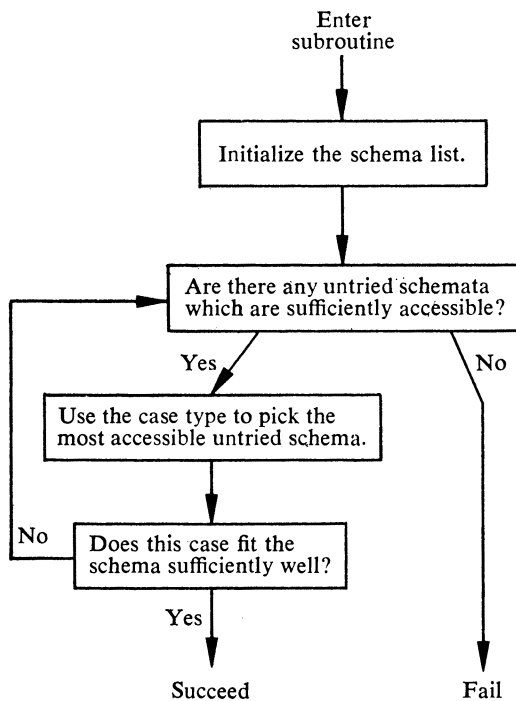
Enter subroutine

Initialize the schema list.

Are there any untried schemata which are sufficiently accessible?

Yes

No

Use the case type to pick the most accessible untried schema.

No

Does this case fit the schema sufficiently well?

Yes

Succeed

Fail